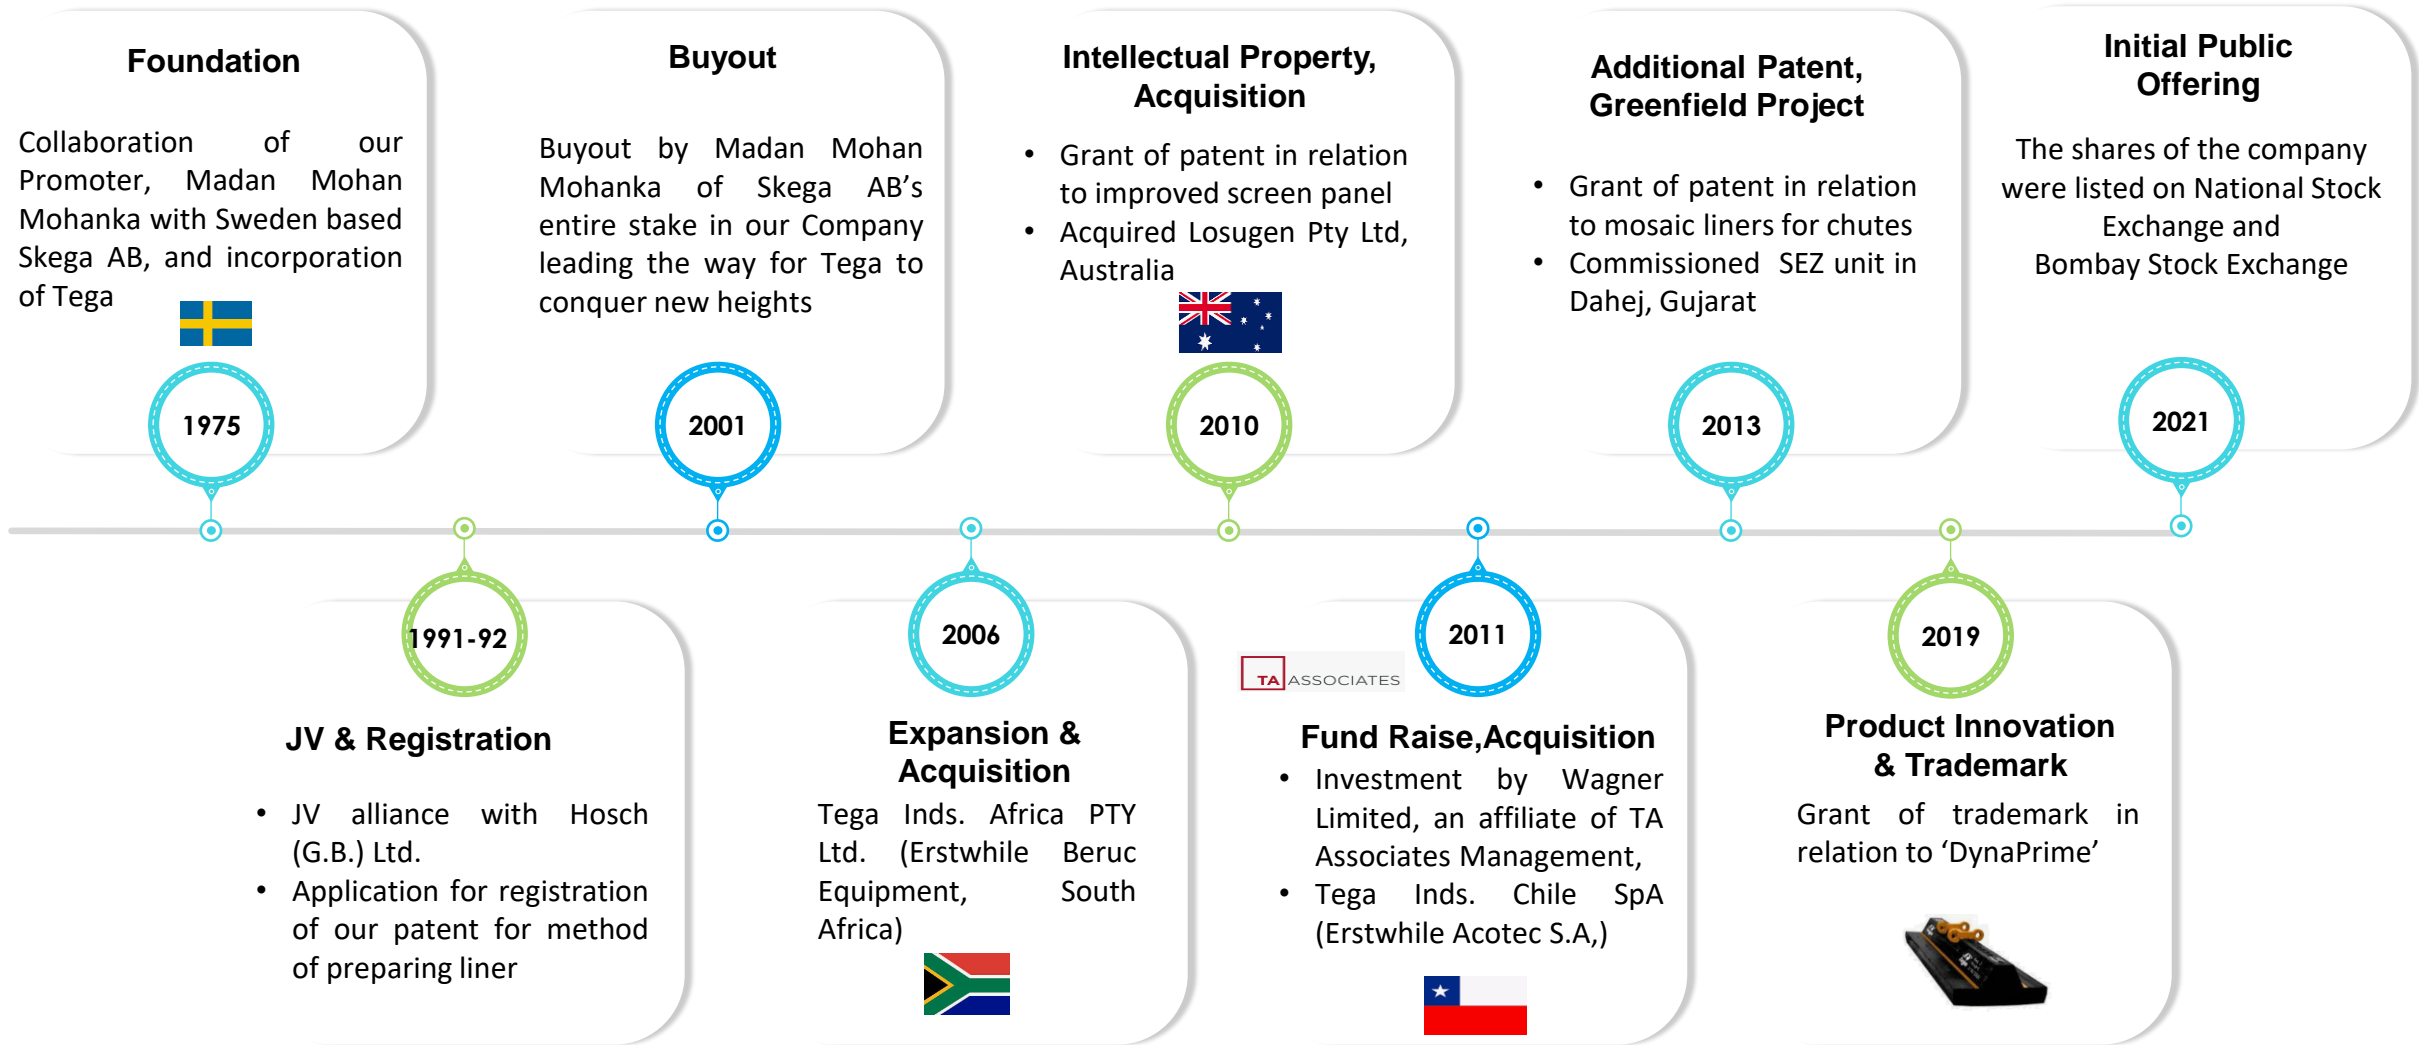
Foundation

Collaboration of our Promoter, Madan Mohan Mohanka with Sweden based Skega AB, and incorporation of Tega

1975

Buyout

Buyout by Madan Mohan Mohanka of Skega AB's entire stake in our Company leading the way for Tega to conquer new heights

2001

Intellectual Property, Acquisition

- Grant of patent in relation to improved screen panel
- Acquired Losugen Pty Ltd, Australia

2010

Additional Patent, Greenfield Project

- Grant of patent in relation to mosaic liners for chutes
- Commissioned SEZ unit in Dahej, Gujarat

2013

Initial Public Offering

The shares of the company were listed on National Stock Exchange and Bombay Stock Exchange

2021

1991-92

JV & Registration

- JV alliance with Hosch (G.B.) Ltd.
- Application for registration of our patent for method of preparing liner

2006

Expansion & Acquisition

Tega Inds. Africa PTY Ltd. (Erstwhile Beruc Equipment, South Africa)

2011

TA ASSOCIATES

Fund Raise,Acquisition

- Investment by Wagner Limited, an affiliate of TA Associates Management,
- Tega Inds. Chile SpA (Erstwhile Acotec S.A,)

2019

Product Innovation & Trademark

Grant of trademark in relation to 'DynaPrime'